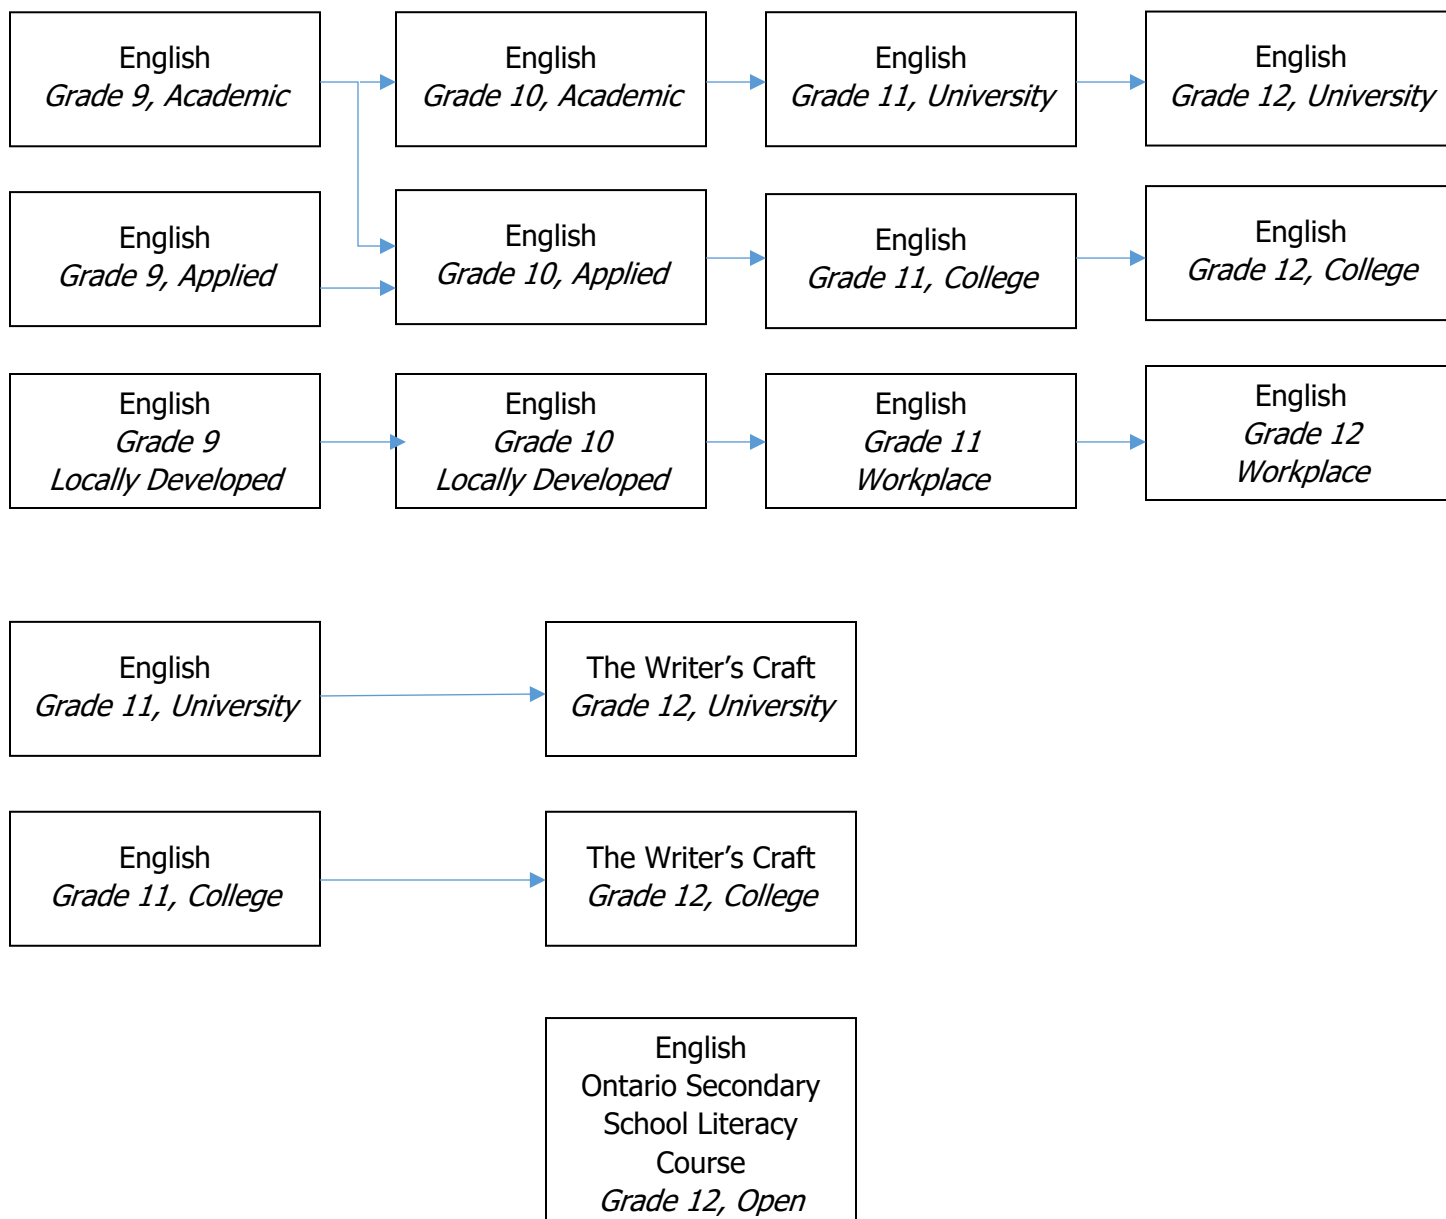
English
Grade 9, Academic

English
Grade 10, Academic

English
Grade 11, University

English
Grade 12, University

English
Grade 9, Applied

English
Grade 10, Applied

English
Grade 11, College

English
Grade 12, College

English
Grade 9
Locally Developed

English
Grade 10
Locally Developed

English
Grade 11
Workplace

English
Grade 12
Workplace

English
Grade 11, University

The Writer's Craft
Grade 12, University

English
Grade 11, College

The Writer's Craft
Grade 12, College

English
Ontario Secondary School Literacy Course
Grade 12, Open